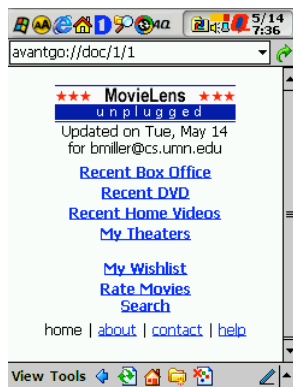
5/14
7:36

avantgo://doc/1/1

★★★ MovieLens ★★★
unplugged

Updated on Tue, May 14
for bmiller@cs.umn.edu

Recent Box Office
Recent DVD
Recent Home Videos
My Theaters

My Wishlist
Rate Movies
Search

home | about | contact | help

View Tools